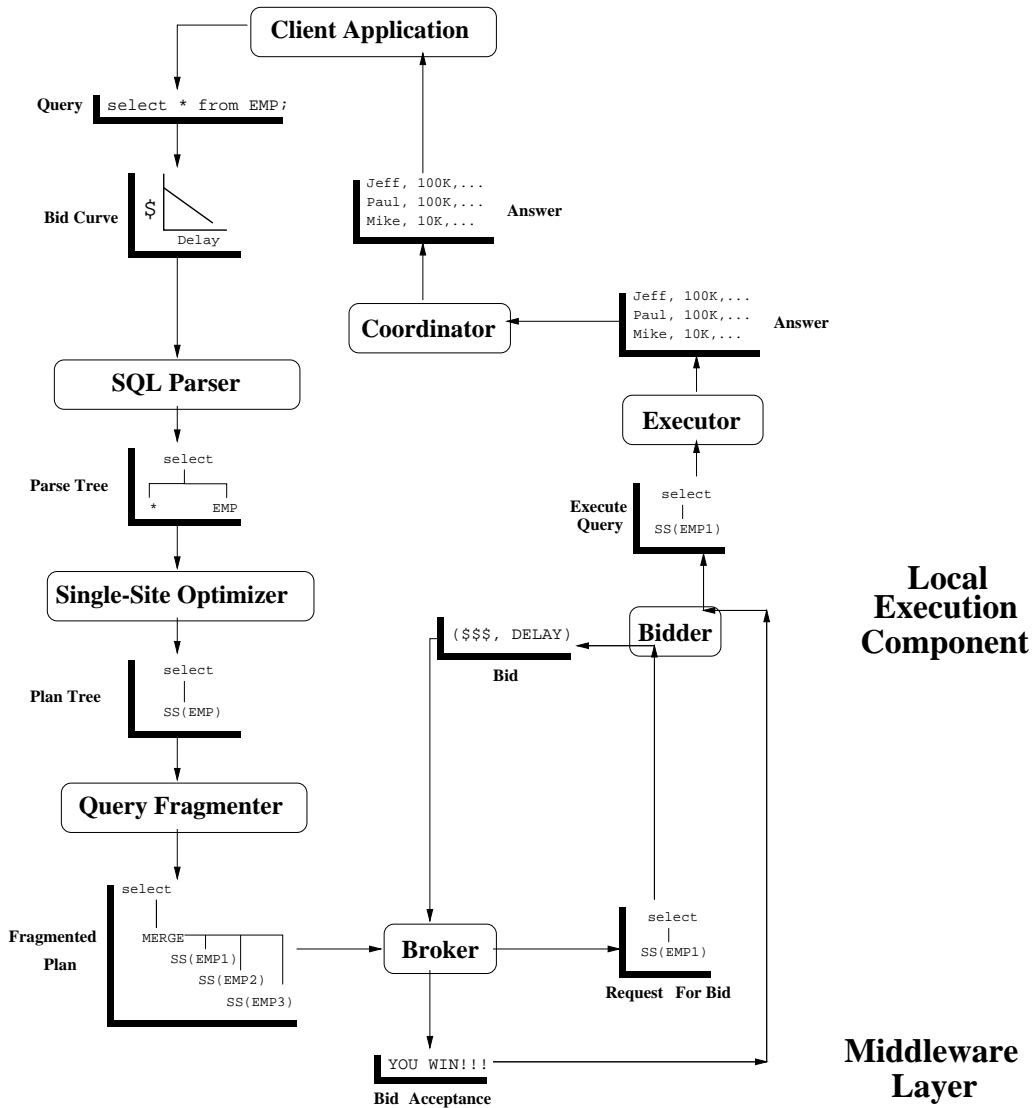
Client Application

Query select * from EMP;

Bid Curve $ Delay

Jeff, 100K,...
Paul, 100K,...
Mike, 10K,...
Answer

Coordinator

Jeff, 100K,...
Paul, 100K,...
Mike, 10K,...
Answer

SQL Parser

Executor

Parse Tree select * EMP

Execute Query select SS(EMP1)

Single-Site Optimizer

Local Execution Component

(\$\$\$, DELAY)
Bid

Bidder

Plan Tree select SS(EMP)

Query Fragmenter

Fragmented Plan select MERGE SS(EMP1) SS(EMP2) SS(EMP3)

Broker

select SS(EMP1)
Request For Bid

YOU WIN!!!
Bid Acceptance

Middleware Layer